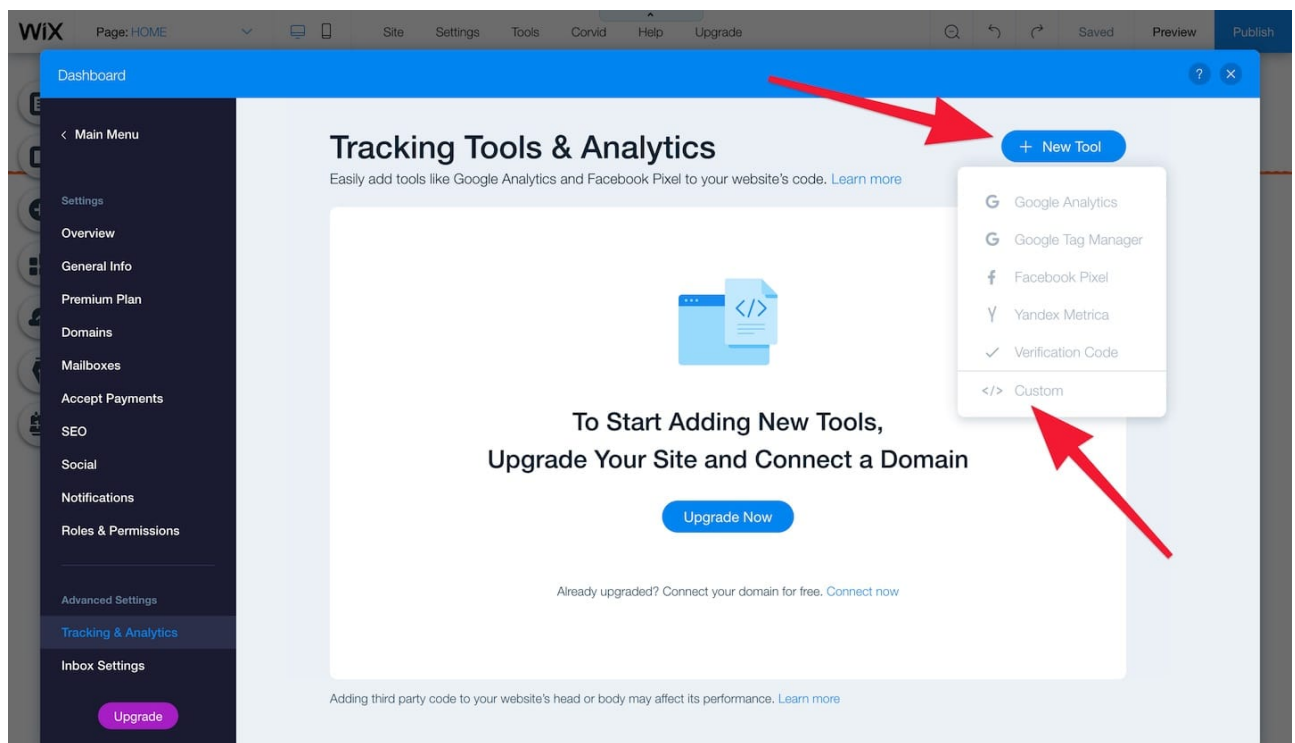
WiX Page: HOME Site Settings Tools Corvid Help Upgrade Saved Preview Publish

Dashboard

? ×

< Main Menu

Settings

Overview

General Info

Premium Plan

Domains

Mailboxes

Accept Payments

SEO

Social

Notifications

Roles & Permissions

Advanced Settings

Tracking & Analytics

Inbox Settings

Upgrade

Tracking Tools & Analytics

Easily add tools like Google Analytics and Facebook Pixel to your website's code. Learn more

+ New Tool

Google Analytics

Google Tag Manager

Facebook Pixel

Yandex Metrica

Verification Code

</> Custom

To Start Adding New Tools,
Upgrade Your Site and Connect a Domain

Upgrade Now

Already upgraded? Connect your domain for free. Connect now

Adding third party code to your website's head or body may affect its performance. Learn more